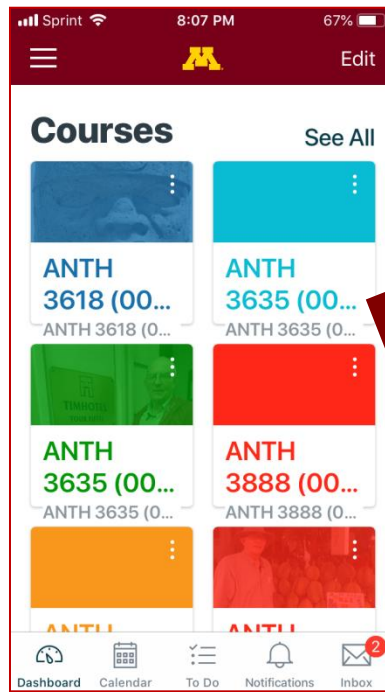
Sprint 8:07 PM 67%

M

Edit

Courses

See All

ANTH 3618 (00...
ANTH 3618 (0...

ANTH 3635 (00...
ANTH 3635 (0...

ANTH 3635 (00...
ANTH 3635 (0...

ANTH 3888 (00...
ANTH 3888 (0...

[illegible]

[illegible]

Dashboard Calendar To Do Notifications 2 Inbox